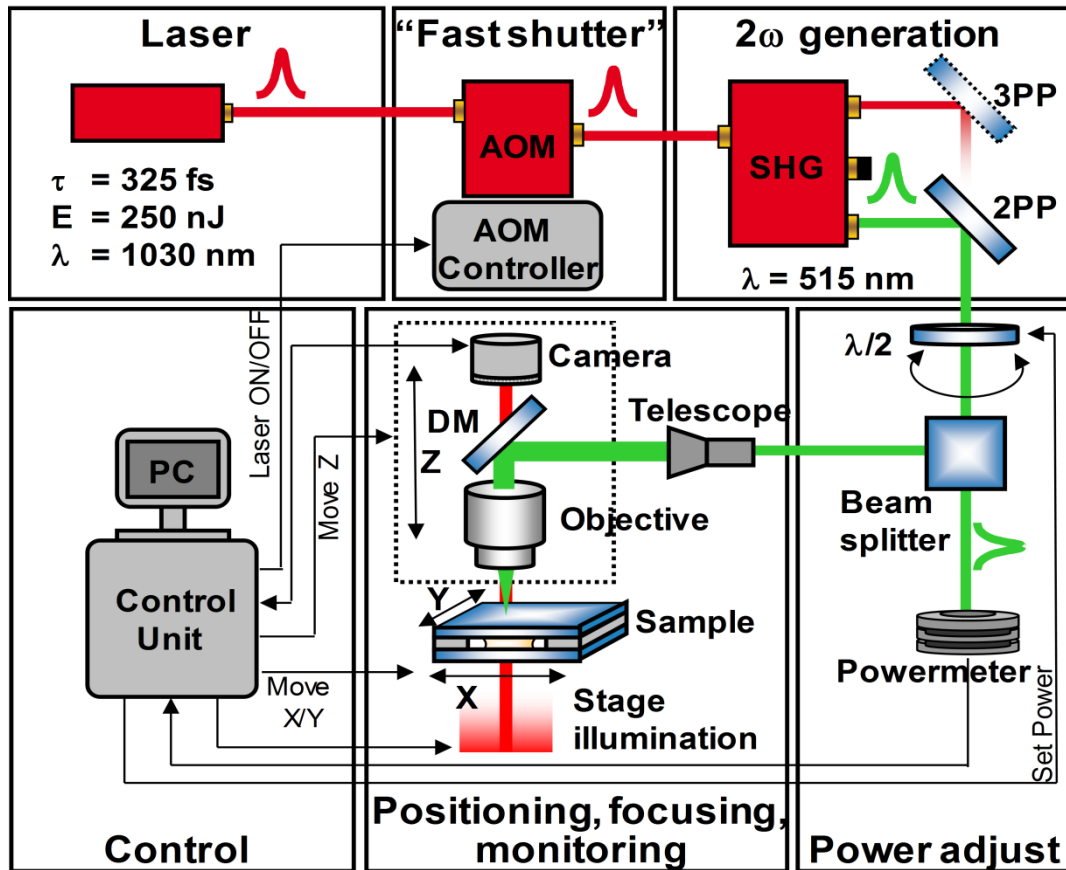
Laser

τ = 325 fs
E = 250 nJ
λ = 1030 nm

"Fast shutter"

AOM

AOM Controller

2ω generation

SHG

3PP

2PP

λ = 515 nm

Laser ON/OFF

Move Z

PC

Control Unit

Move X/Y

Camera

DM

Z

Telescope

Objective

Y

Sample

X

Stage illumination

λ/2

Beam splitter

Powermeter

Set Power

Control

Positioning, focusing, monitoring

Power adjust